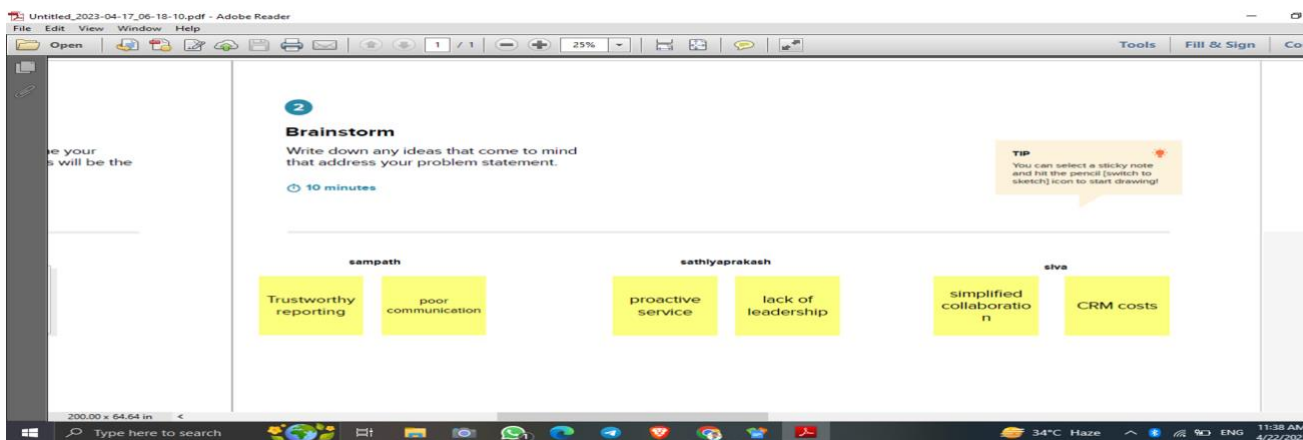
Untitled_2023-04-17_06-18-10.pdf - Adobe Reader
File Edit View Window Help
Open 1 / 1 25% Tools Fill & Sign Co

e your
s will be the

2
Brainstorm
Write down any ideas that come to mind that address your problem statement.
10 minutes

TIP
You can select a sticky note and hit the pencil [switch to sketch] icon to start drawing!

sampath
Trustworthy reporting
poor communication

sathiyaprakash
proactive service
lack of leadership

siva
simplified collaboratio n
CRM costs

200.00 x 64.64 in

Type here to search
34°C Haze ENG 11:38 AM 4/22/20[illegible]